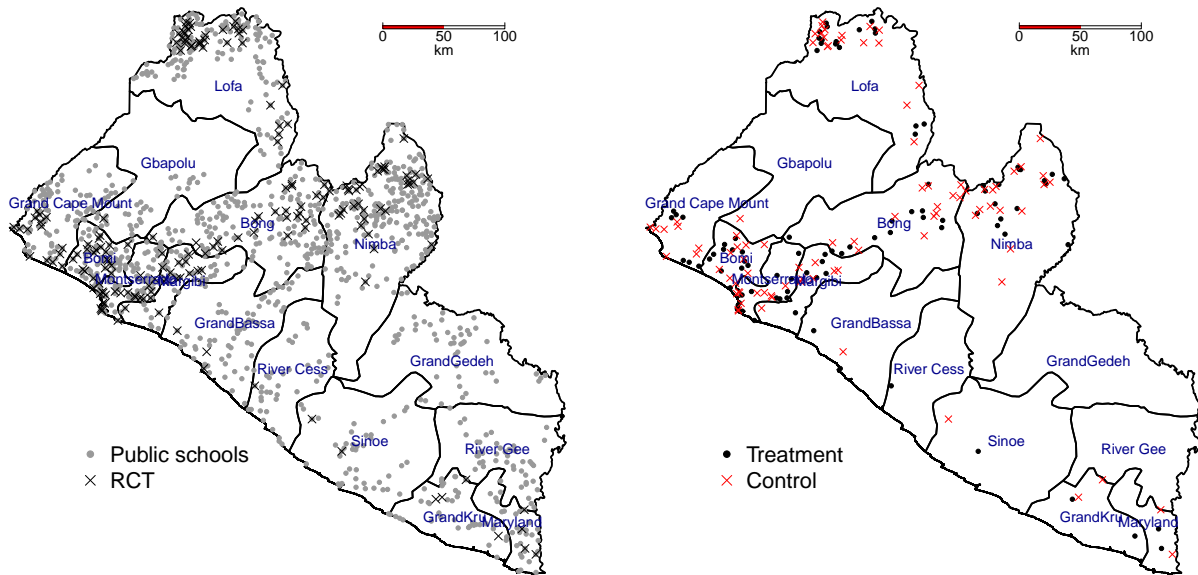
0 50 100
km

Lofa
Gbapolu
Grand Cape Mount
Bong
Nimba
Bomi
Montserrado
Margibi
GrandBassa
River Cess
GrandGedeh
Sinoe
River Gee
GrandKru
Maryland

Public schools
RCT

0 50 100
km

Lofa
Gbapolu
Grand Cape Mount
Bong
Nimba
Bomi
Montserrado
Margibi
GrandBassa
River Cess
GrandGedeh
Sinoe
River Gee
GrandKru
Maryland

Treatment
Control